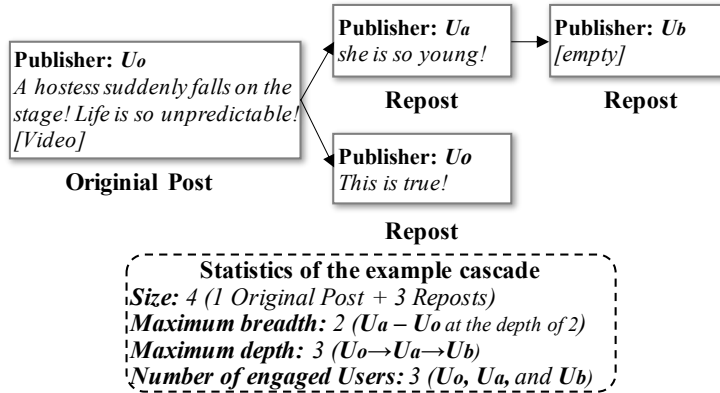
Publisher: $U_o$
A hostess suddenly falls on the stage! Life is so unpredictable! [Video]

Originial Post

Publisher: $U_a$
she is so young!

Repost

Publisher: $U_b$
[empty]

Repost

Publisher: $U_o$
This is true!

Repost

Statistics of the example cascade
Size: 4 (1 Original Post + 3 Reposts)
Maximum breadth: 2 ($U_a$ – $U_o$ at the depth of 2)
Maximum depth: 3 ($U_o \rightarrow U_a \rightarrow U_b$)
Number of engaged Users: 3 ($U_o$, $U_a$, and $U_b$)